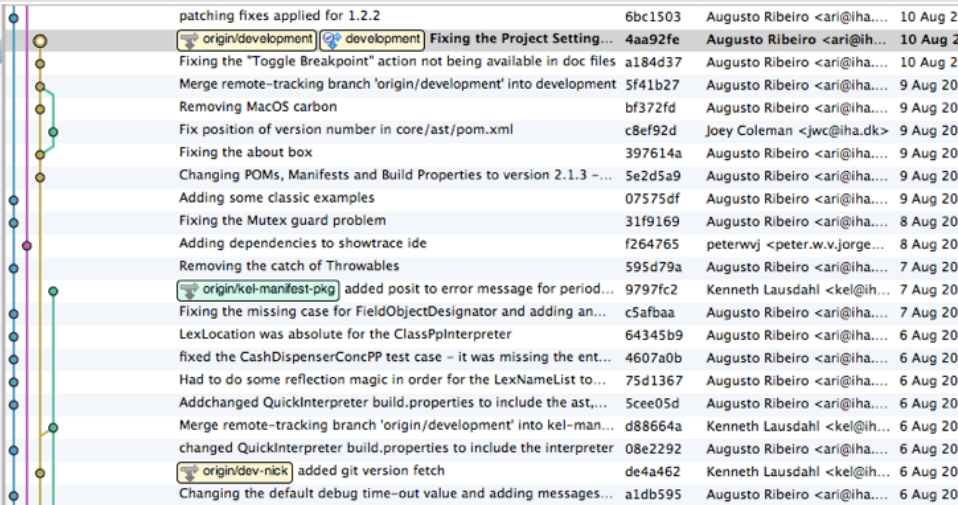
| | | | |
|---|---|---|---|
| patching fixes applied for 1.2.2 | 6bc1503 | Augusto Ribeiro <ari@iha... | 10 Aug 2 |
| origin/development development Fixing the Project Setting... | 4aa92fe | Augusto Ribeiro <ari@ih... | 10 Aug 2 |
| Fixing the "Toggle Breakpoint" action not being available in doc files | a184d37 | Augusto Ribeiro <ari@iha... | 10 Aug 2 |
| Merge remote-tracking branch 'origin/development' into development | 5f41b27 | Augusto Ribeiro <ari@iha... | 9 Aug 20 |
| Removing MacOS carbon | bf372fd | Augusto Ribeiro <ari@iha... | 9 Aug 20 |
| Fix position of version number in core/ast/pom.xml | c8ef92d | Joey Coleman <jwc@iha.dk> | 9 Aug 20 |
| Fixing the about box | 397614a | Augusto Ribeiro <ari@iha... | 9 Aug 20 |
| Changing POMs, Manifests and Build Properties to version 2.1.3 -... | 5e2d5a9 | Augusto Ribeiro <ari@iha... | 9 Aug 20 |
| Adding some classic examples | 07575df | Augusto Ribeiro <ari@iha... | 9 Aug 20 |
| Fixing the Mutex guard problem | 31f9169 | Augusto Ribeiro <ari@iha... | 8 Aug 20 |
| Adding dependencies to showtrace ide | f264765 | peterwvj <peter.w.v.jorge... | 8 Aug 20 |
| Removing the catch of Throwables | 595d79a | Augusto Ribeiro <ari@iha... | 7 Aug 20 |
| origin/kel-manifest-pkg added posit to error message for period... | 9797fc2 | Kenneth Lausdahl <kel@ih... | 7 Aug 20 |
| Fixing the missing case for FieldObjectDesignator and adding an... | c5afbaa | Augusto Ribeiro <ari@iha... | 7 Aug 20 |
| LexLocation was absolute for the ClassPpInterpreter | 64345b9 | Augusto Ribeiro <ari@iha... | 6 Aug 20 |
| fixed the CashDispenserConcPP test case - it was missing the ent... | 4607a0b | Augusto Ribeiro <ari@iha... | 6 Aug 20 |
| Had to do some reflection magic in order for the LexNameList to... | 75d1367 | Augusto Ribeiro <ari@iha... | 6 Aug 20 |
| Addchanged QuickInterpreter build.properties to include the ast,... | 5cee05d | Augusto Ribeiro <ari@iha... | 6 Aug 20 |
| Merge remote-tracking branch 'origin/development' into kel-man... | d88664a | Kenneth Lausdahl <kel@ih... | 6 Aug 20 |
| changed QuickInterpreter build.properties to include the interpreter | 08e2292 | Augusto Ribeiro <ari@iha... | 6 Aug 20 |
| origin/dev-nick added git version fetch | de4a462 | Kenneth Lausdahl <kel@ih... | 6 Aug 20 |
| Changing the default debug time-out value and adding messages... | a1db595 | Augusto Ribeiro <ari@iha... | 6 Aug 20 |